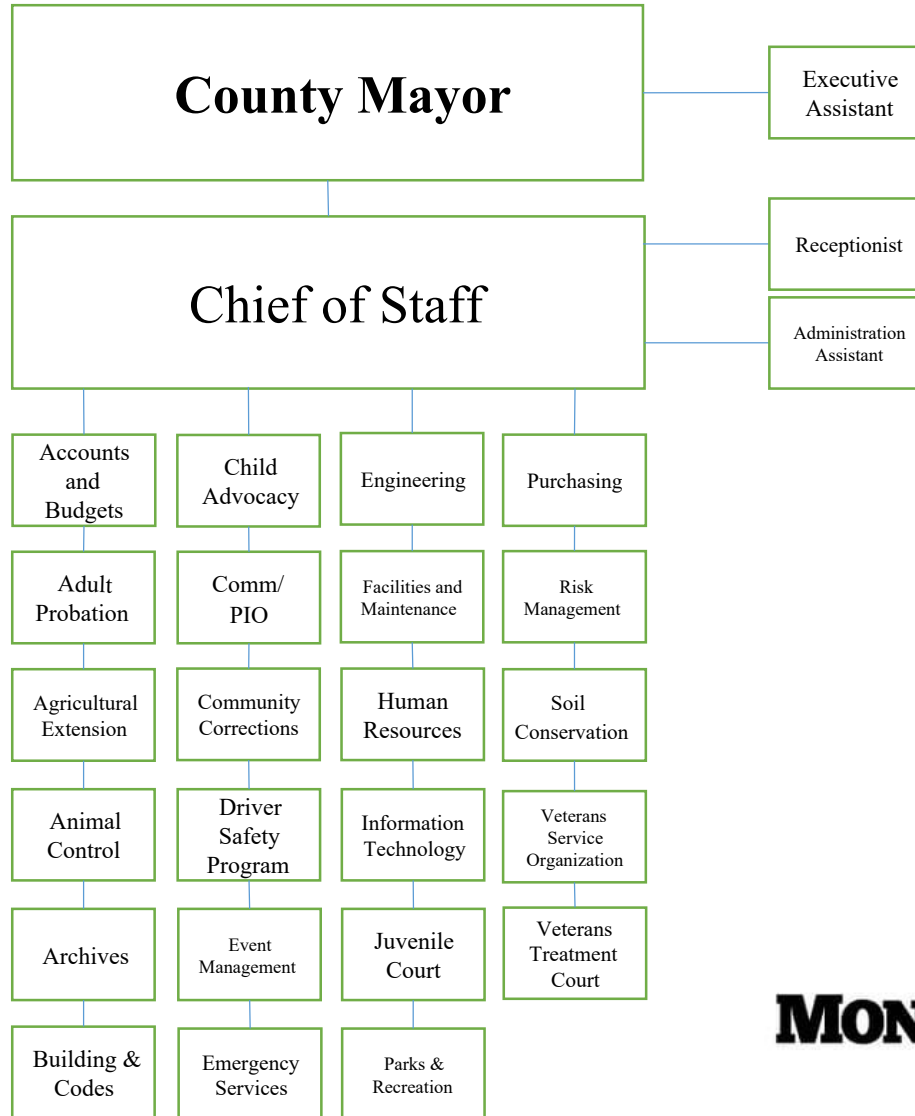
County Mayor

Executive Assistant

Chief of Staff

Receptionist

Administration Assistant

Accounts and Budgets

Adult Probation

Agricultural Extension

Animal Control

Archives

Building & Codes

Child Advocacy

Comm/ PIO

Community Corrections

Driver Safety Program

Event Management

Emergency Services

Engineering

Facilities and Maintenance

Human Resources

Information Technology

Juvenile Court

Parks & Recreation

Purchasing

Risk Management

Soil Conservation

Veterans Service Organization

Veterans Treatment Court

MON